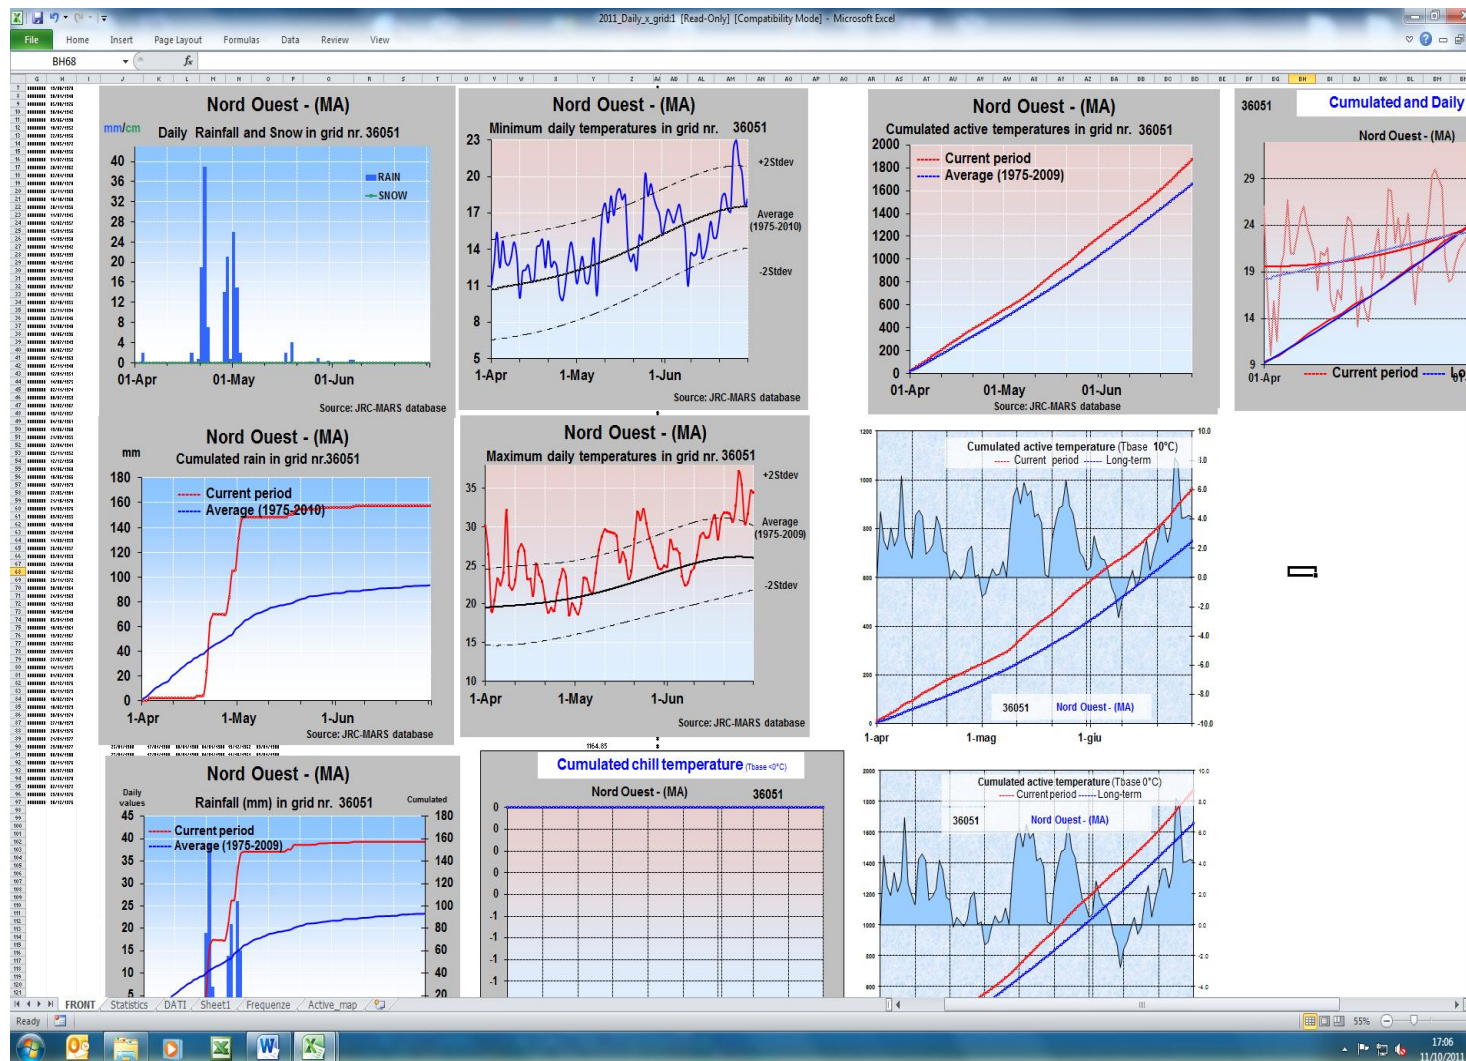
2011_Daily_x_grid:1 [Read-Only] [Compatibility Mode] - Microsoft Excel

File Home Insert Page Layout Formulas Data Review View

BH68

Nord Ouest - (MA)
mm/cm Daily Rainfall and Snow in grid nr. 36051
40 36 32 28 24 20 16 12 8 4 0
RAIN
SNOW
01-Apr 01-May 01-Jun
Source: JRC-MARS database

Nord Ouest - (MA)
Minimum daily temperatures in grid nr. 36051
23 20 17 14 11 8 5
+2Stdev
Average (1975-2010)
-2Stdev
1-Apr 1-May 1-Jun
Source: JRC-MARS database

Nord Ouest - (MA)
Cumulated active temperatures in grid nr. 36051
2000 1800 1600 1400 1200 1000 800 600 400 200 0
Current period
Average (1975-2009)
01-Apr 01-May 01-Jun
Source: JRC-MARS database

36051 Cumulated and Daily
Nord Ouest - (MA)
29 24 19 14 9
01-Apr
Current period

Nord Ouest - (MA)
mm Cumulated rain in grid nr.36051
180 160 140 120 100 80 60 40 20 0
Current period
Average (1975-2010)
1-Apr 1-May 1-Jun
Source: JRC-MARS database

Nord Ouest - (MA)
Maximum daily temperatures in grid nr. 36051
35 30 25 20 15 10
+2Stdev
Average (1975-2009)
-2Stdev
1-Apr 1-May 1-Jun
Source: JRC-MARS database

Cumulated active temperature (Tbase 10°C)
Current period Long-term
1200 1000 800 600 400 200 0
10.0 8.0 6.0 4.0 2.0 0.0 -2.0 -4.0 -6.0 -8.0 -10.0
36051 Nord Ouest - (MA)
1-apr 1-mag 1-giu

1164.65

Nord Ouest - (MA)
Daily values Rainfall (mm) in grid nr. 36051 Cumulated
45 40 35 30 25 20 15 10 5
180 160 140 120 100 80 60 40 20
Current period
Average (1975-2009)

Cumulated chill temperature (Tbase <0°C)
Nord Ouest - (MA) 36051
0 0 0 0 0 -1 -1 -1 -1 -1

Cumulated active temperature (Tbase 0°C)
Current period Long-term
36051 Nord Ouest - (MA)
2000 1800 1600 1400 1200 1000 800 600
10.0 8.0 6.0 4.0 2.0 0.0 -2.0 -4.0

FRONT Statistics DATI Sheet1 Frequenze Active_map
Ready 55%
17:06 11/10/2011